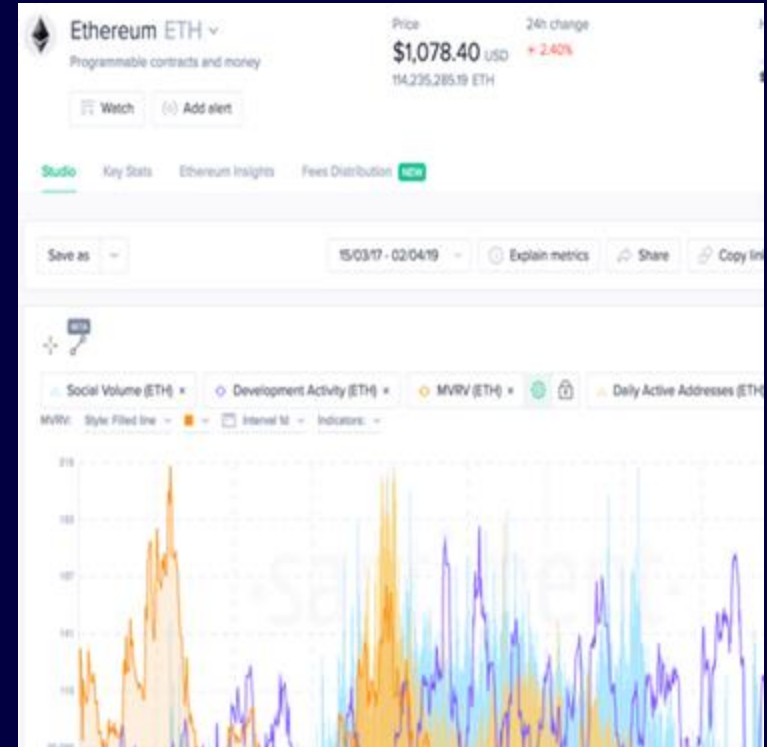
Ethereum ETH

Programmable contracts and money

Watch

Add alert

Price

$1,078.40 USD

114,235,285.19 ETH

24h change

2.40%

Studio

Key Stats

Ethereum Insights

Fees Distribution NEW

Save as

15/03/17 - 02/04/19

Explain metrics

Share

Copy lin

BETA

Social Volume (ETH)

Development Activity (ETH)

MVRV (ETH)

Daily Active Addresses (ETH

MVRV: Style: Filled line

Interval: 1d

Indicators:

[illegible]

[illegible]

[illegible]

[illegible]

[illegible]

santiment